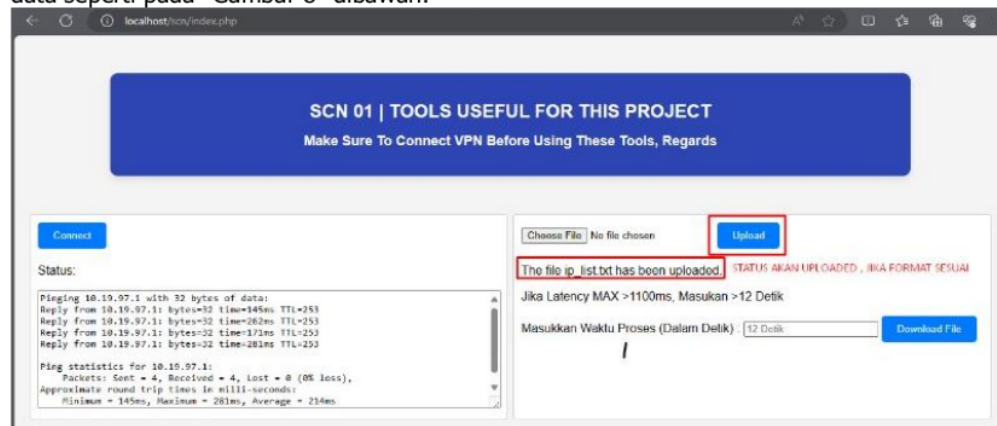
data seperti pada "Gambar 5" dibawah.

localhost/scn/index.php

SCN 01 | TOOLS USEFUL FOR THIS PROJECT

Make Sure To Connect VPN Before Using These Tools, Regards

Connect

Status:

Pinging 10.19.97.1 with 32 bytes of data:
Reply from 10.19.97.1: bytes=32 time=145ms TTL=253
Reply from 10.19.97.1: bytes=32 time=282ms TTL=253
Reply from 10.19.97.1: bytes=32 time=171ms TTL=253
Reply from 10.19.97.1: bytes=32 time=281ms TTL=253

Ping statistics for 10.19.97.1:
Packets: Sent = 4, Received = 4, Lost = 0 (0% loss),
Approximate round trip times in milli-seconds:
Minimum = 145ms, Maximum = 281ms, Average = 214ms

Choose File No file chosen

Upload

The file ip_list.txt has been uploaded. STATUS AKAN UPLOADED , JIKA FORMAT SESUAI

Jika Latency MAX >1100ms, Masukan >12 Detik

Masukkan Waktu Proses (Dalam Detik) : 12 Detik

Download File